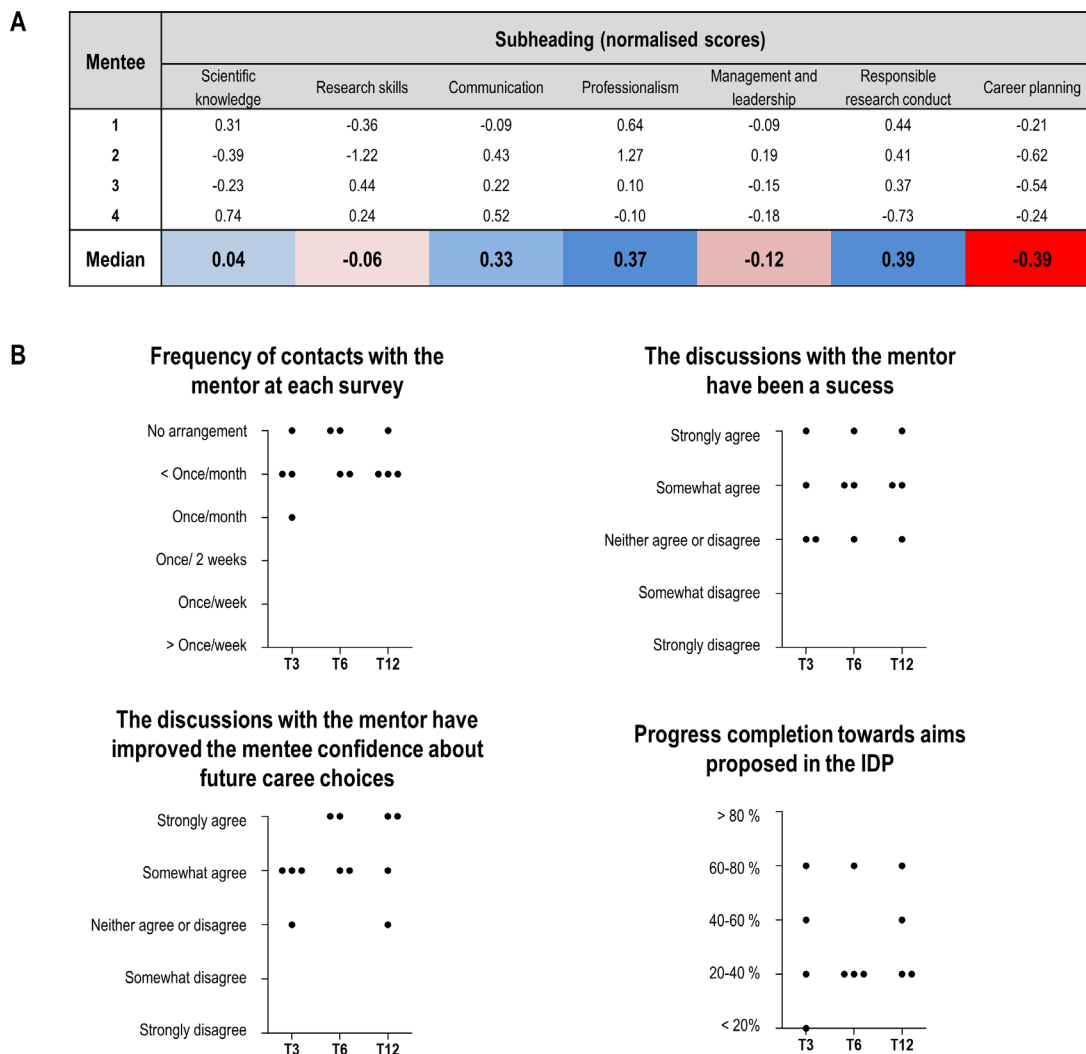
A

| Mentee | Scientific knowledge | Research skills | Communication | Professionalism | Management and leadership | Responsible research conduct | Career planning |
|---|---|---|---|---|---|---|---|
| | Subheading (normalised scores) | | | | | | |
| 1 | 0.31 | -0.36 | -0.09 | 0.64 | -0.09 | 0.44 | -0.21 |
| 2 | -0.39 | -1.22 | 0.43 | 1.27 | 0.19 | 0.41 | -0.62 |
| 3 | -0.23 | 0.44 | 0.22 | 0.10 | -0.15 | 0.37 | -0.54 |
| 4 | 0.74 | 0.24 | 0.52 | -0.10 | -0.18 | -0.73 | -0.24 |
| Median | 0.04 | -0.06 | 0.33 | 0.37 | -0.12 | 0.39 | -0.39 |

B

Frequency of contacts with the mentor at each survey

No arrangement
< Once/month
Once/month
Once/ 2 weeks
Once/week
> Once/week
T3 T6 T12

The discussions with the mentor have been a sucess

Strongly agree
Somewhat agree
Neither agree or disagree
Somewhat disagree
Strongly disagree
T3 T6 T12

The discussions with the mentor have improved the mentee confidence about future caree choices

Strongly agree
Somewhat agree
Neither agree or disagree
Somewhat disagree
Strongly disagree
T3 T6 T12

Progress completion towards aims proposed in the IDP

> 80 %
60-80 %
40-60 %
20-40 %
< 20%
T3 T6 T12